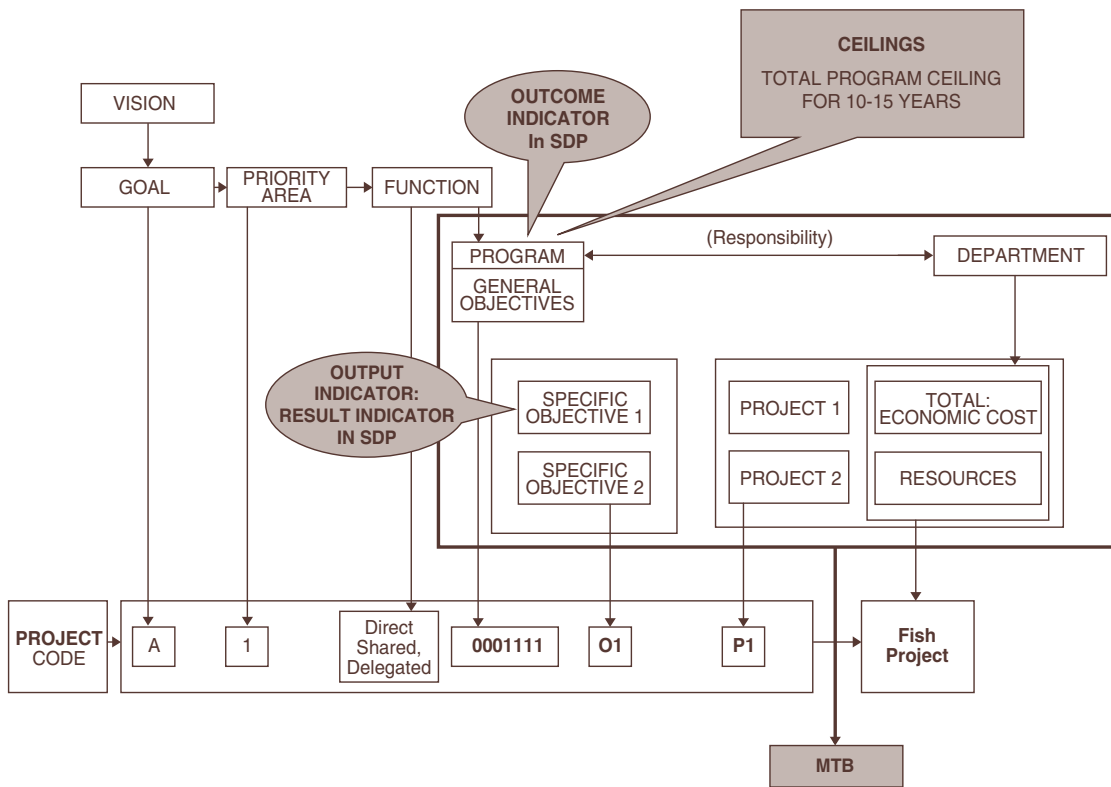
CEILINGS
TOTAL PROGRAM CEILING FOR 10-15 YEARS

VISION

OUTCOME INDICATOR In SDP

GOAL

PRIORITY AREA

FUNCTION

PROGRAM

(Responsibility)

DEPARTMENT

GENERAL OBJECTIVES

OUTPUT INDICATOR: RESULT INDICATOR IN SDP

SPECIFIC OBJECTIVE 1

SPECIFIC OBJECTIVE 2

PROJECT 1

PROJECT 2

TOTAL: ECONOMIC COST

RESOURCES

PROJECT CODE

A

1

Direct Shared, Delegated

0001111

O1

P1

Fish Project

MTB